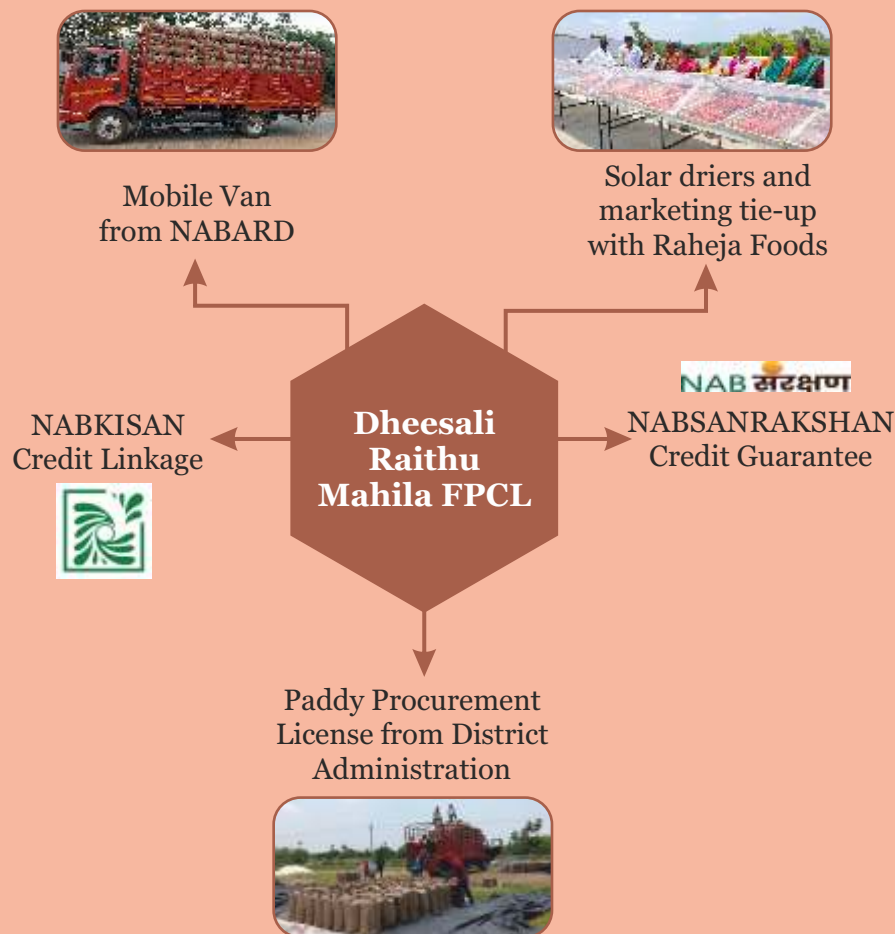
Mobile Van
from NABARD

Solar driers and
marketing tie-up
with Raheja Foods

NAB संरक्षण

NABKISAN
Credit Linkage

Dheesali
Raithu
Mahila FPCL

NABSANRAKSHAN
Credit Guarantee

Paddy Procurement
License from District
Administration